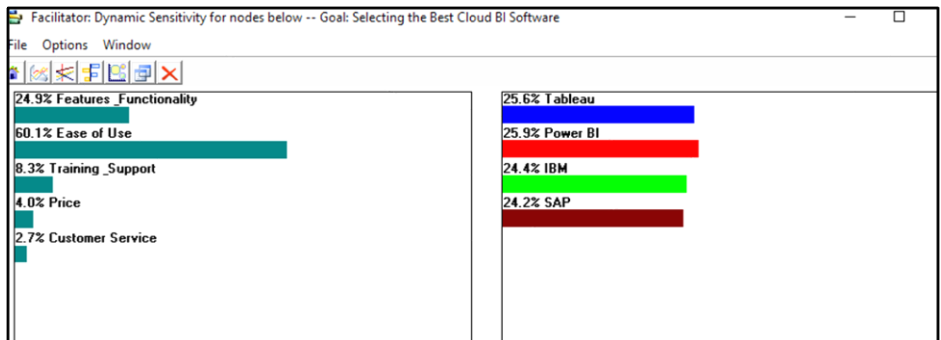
Facilitator: Dynamic Sensitivity for nodes below -- Goal: Selecting the Best Cloud BI Software

File Options Window

24.9% Features _Functionality
60.1% Ease of Use
8.3% Training _Support
4.0% Price
2.7% Customer Service

25.6% Tableau
25.9% Power BI
24.4% IBM
24.2% SAP